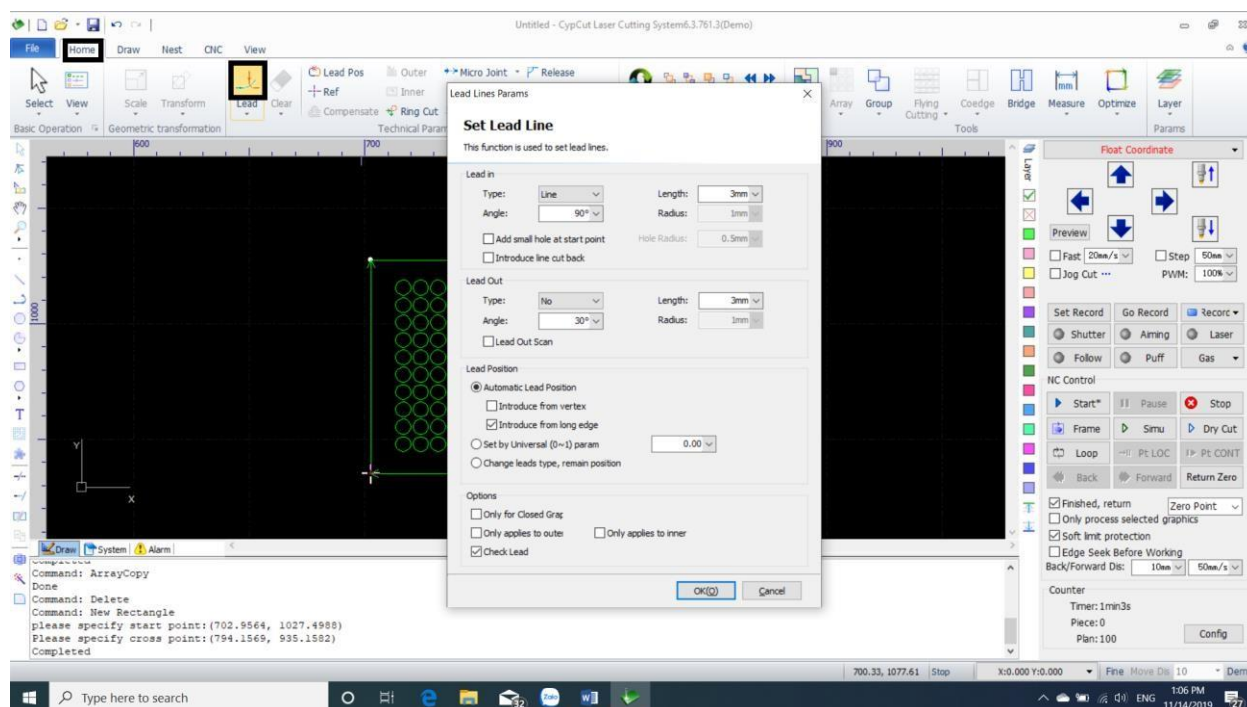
Untitled - CypCut Laser Cutting System6.3.761.3(Demo)

File Home Draw Nest CNC View

Select View Scale Transform Lead Clear Lead Pos Outer Ref Inner Compensate Ring Cut Micro Joint Release Array Group Flying Cutting Coedge Bridge Measure Optimize Layer

Basic Operation Geometric transformation Technical Param Tools Params

600 700 900

Lead Lines Params

Set Lead Line

This function is used to set lead lines.

Lead in

Type: Line Length: 3mm
Angle: 90° Radius: 1mm

Add small hole at start point Hole Radius: 0.5mm

Introduce line cut back

Lead Out

Type: No Length: 3mm
Angle: 30° Radius: 1mm

Lead Out Scan

Lead Position

Automatic Lead Position

Introduce from vertex

Introduce from long edge

Set by Universal (0~1) param 0.00

Change leads type, remain position

Options

Only for Closed Grap

Only applies to outer Only applies to inner

Check Lead

OK(O) Cancel

Float Coordinate

Preview

Fast 20mm/s Step 50mm

Jog Cut PWM: 100%

Set Record Go Record Record

Shutter Aiming Laser

Follow Puff Gas

NC Control

Start* Pause Stop

Frame Simu Dry Cut

Loop Pt LOC Pt CONT

Back Forward Return Zero

Finished, return Zero Point

Only process selected graphics

Soft limit protection

Edge Seek Before Working

Back/Forward Dis: 10mm 50mm/s

Counter

Timer: 1min3s

Piece: 0

Plan: 100

Config

Layer

Draw System Alarm

Command: ArrayCopy
Done
Command: Delete
Command: New Rectangle
please specify start point:(702.9564, 1027.4988)
Please specify cross point:(794.1569, 935.1582)
Completed

700.33, 1077.61 Stop X:0.000 Y:0.000 Fine Move Dis 10 Dem

Type here to search

ENG 1:06 PM 11/14/2019